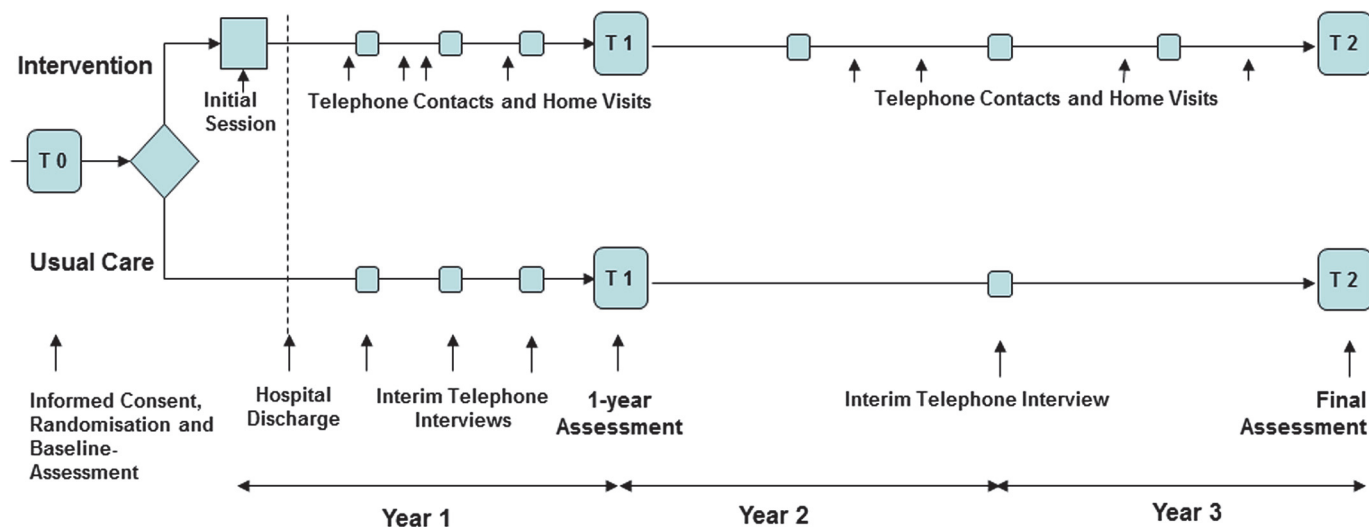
Intervention

Initial Session

T 1

T 2

Telephone Contacts and Home Visits

Telephone Contacts and Home Visits

T 0

Usual Care

T 1

T 2

Informed Consent, Randomisation and Baseline-Assessment

Hospital Discharge

Interim Telephone Interviews

1-year Assessment

Interim Telephone Interview

Final Assessment

Year 1

Year 2

Year 3